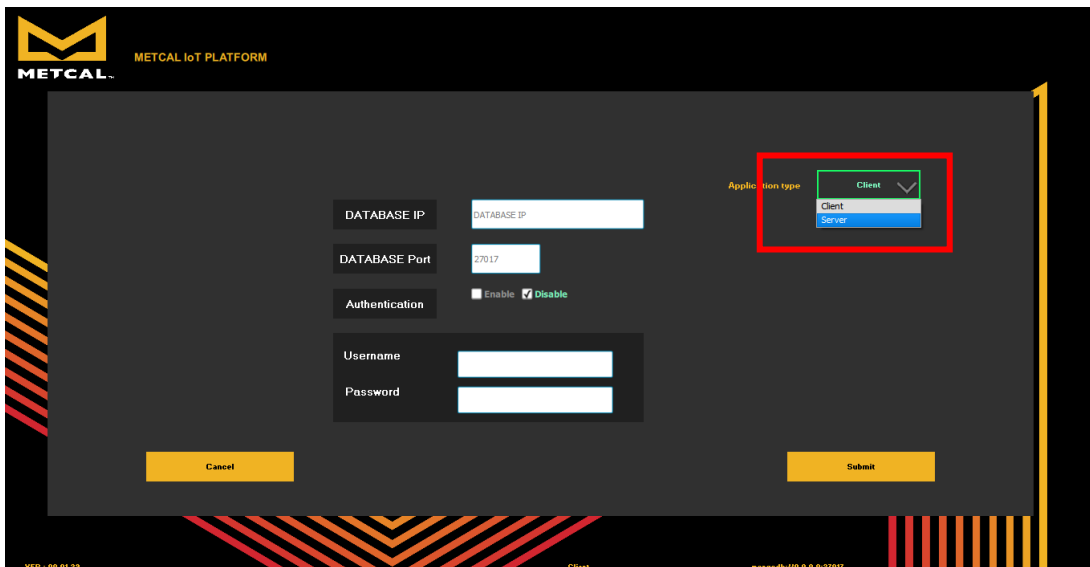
METCAL

METCAL IoT PLATFORM

Application type

Client

Client

Server

DATABASE IP

DATABASE IP

DATABASE Port

27017

Authentication

Enable

Disable

Username

Password

Cancel

Submit

VER : 00.01.22

Client

mongodb://0.0.0.0:27017